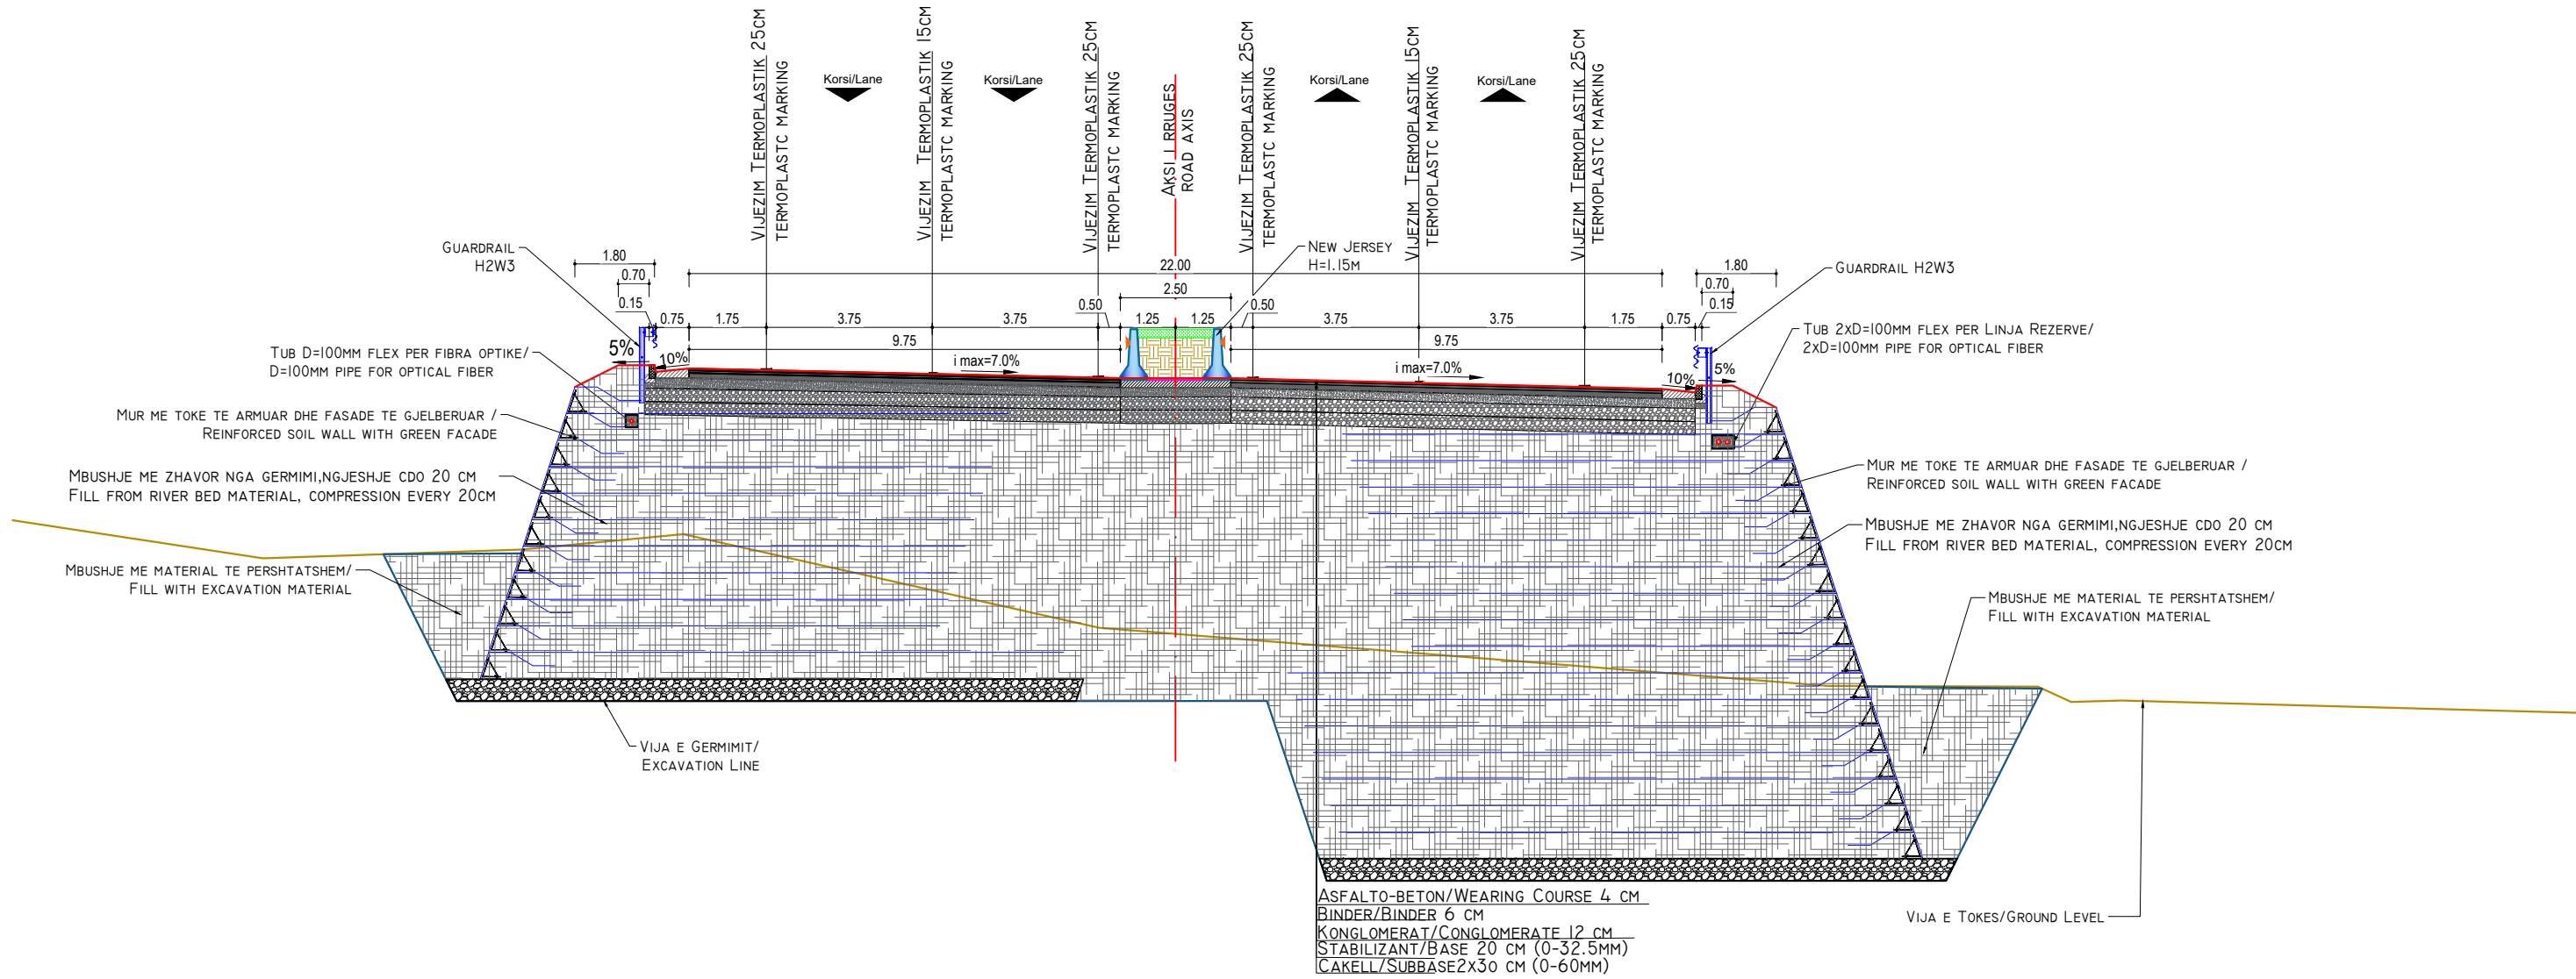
Vijezim Termoplastik 25cm
Termoplastc marking

Korsi/Lane

Vijezim Termoplastik 15cm
Termoplastc marking

Korsi/Lane

Vijezim Termoplastik 25cm
Termoplastc marking

Aksi i rruges
Road axis

Vijezim Termoplastik 25cm
Termoplastc marking

Korsi/Lane

Vijezim Termoplastik 15cm
Termoplastc marking

Korsi/Lane

Vijezim Termoplastik 25cm
Termoplastc marking

Guardrail
H2W3

New Jersey
H=1.15m

Guardrail H2W3

1.80
0.70
0.15
22.00
2.50
0.75
1.75
3.75
3.75
0.50
1.25
1.25
0.50
3.75
3.75
1.75
0.75
1.80
0.70
0.15
9.75
9.75
5%
10%
i max=7.0%
i max=7.0%
10%
5%

Tub D=100mm flex per fibra optike/
D=100mm pipe for optical fiber

Tub 2xD=100mm flex per Linja Rezerve/
2xD=100mm pipe for optical fiber

Mur me toke te armuar dhe fasade te gjelberuar /
Reinforced soil wall with green facade

Mbushje me zhavor nga germimi,ngjeshje cdo 20 cm
Fill from river bed material, compression every 20cm

Mur me toke te armuar dhe fasade te gjelberuar /
Reinforced soil wall with green facade

Mbushje me zhavor nga germimi,ngjeshje cdo 20 cm
Fill from river bed material, compression every 20cm

Mbushje me material te pershtatshem/
Fill with excavation material

Mbushje me material te pershtatshem/
Fill with excavation material

Vija e Germimit/
Excavation Line

Asfalto-beton/Wearing Course 4 cm
Binder/Binder 6 cm
Konglomerat/Conglomerate 12 cm
Stabilizant/Base 20 cm (0-32.5mm)
Cakell/Subbase2x30 cm (0-60mm)

Vija e Tokes/Ground Level